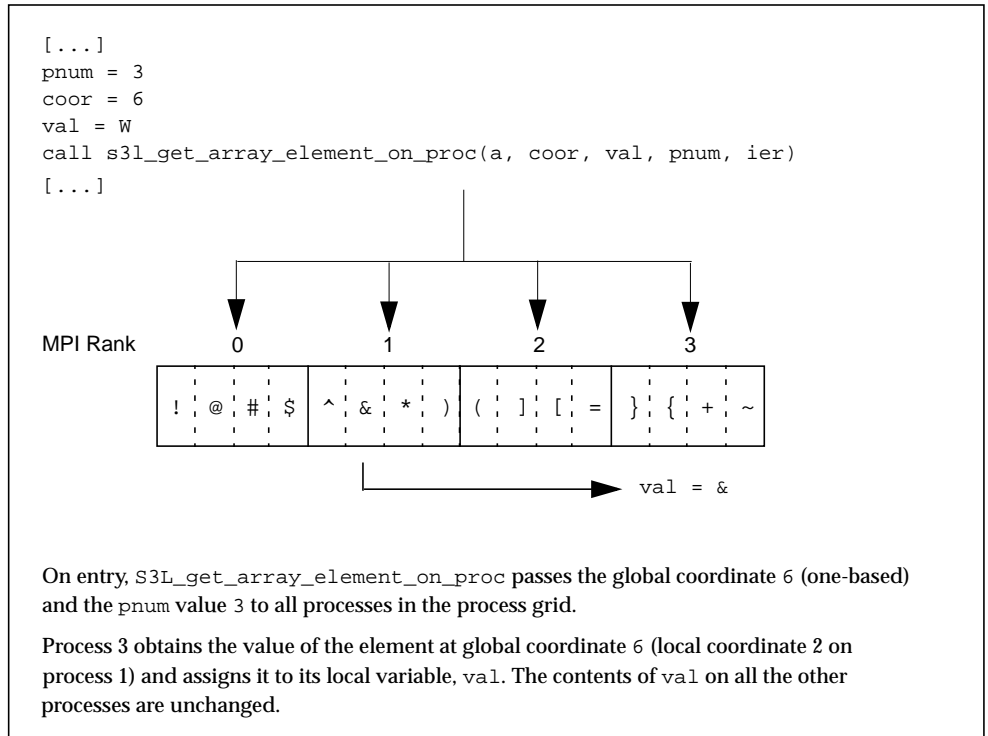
[...]
pnum = 3
coor = 6
val = W
call s3l_get_array_element_on_proc(a, coor, val, pnum, ier)
[...]

MPI Rank 0 1 2 3

| ! | @ | # | $ | ^ | & | * | ) | ( | ] | [ | = | } | { | + | ~ |
|---|---|---|---|---|---|---|---|---|---|---|---|---|---|---|---|

val = &

On entry, S3L_get_array_element_on_proc passes the global coordinate 6 (one-based) and the pnum value 3 to all processes in the process grid.

Process 3 obtains the value of the element at global coordinate 6 (local coordinate 2 on process 1) and assigns it to its local variable, val. The contents of val on all the other processes are unchanged.